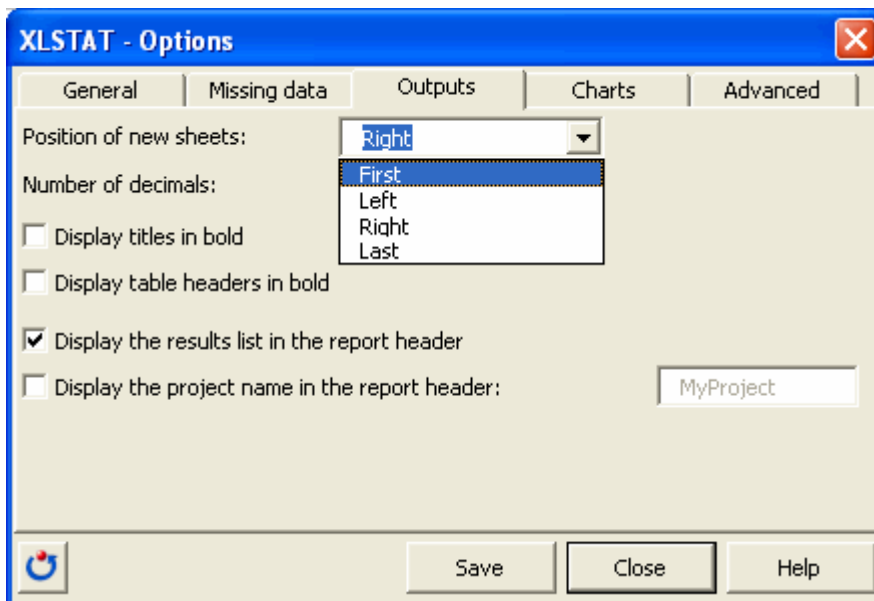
XLSTAT - Options

General | Missing data | Outputs | Charts | Advanced

Position of new sheets: Right

First
Left
Right
Last

Number of decimals:

Display titles in bold

Display table headers in bold

Display the results list in the report header

Display the project name in the report header: MyProject

Save | Close | Help